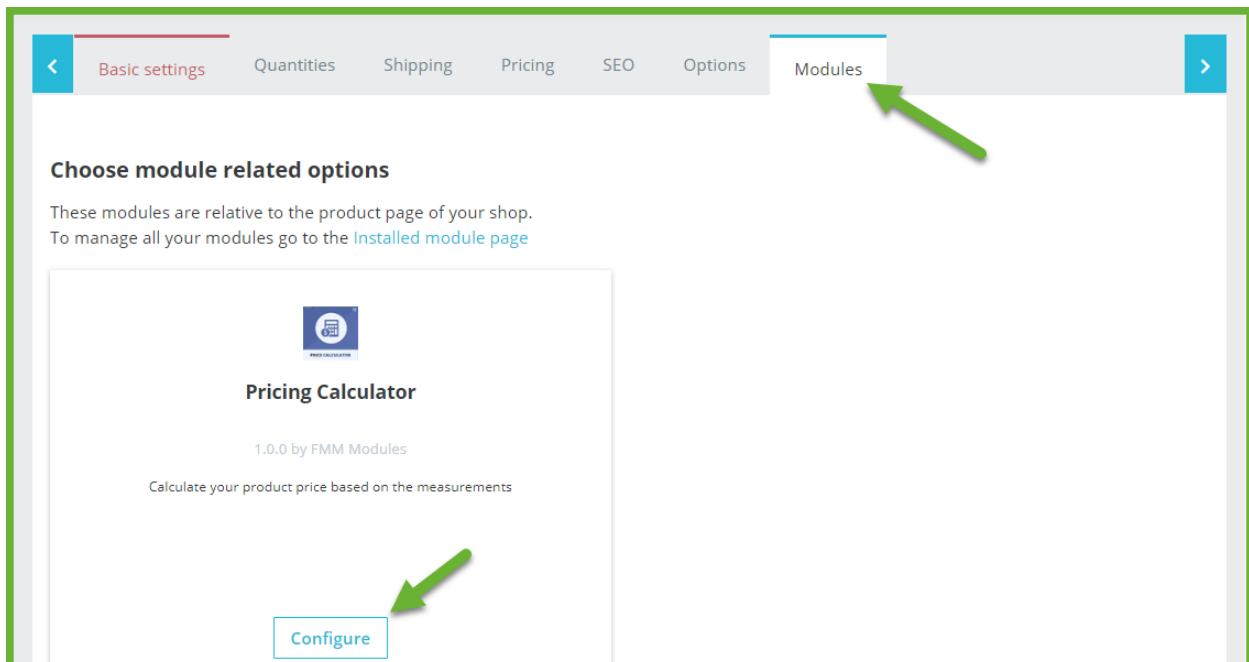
Basic settings Quantities Shipping Pricing SEO Options Modules

Choose module related options

These modules are relative to the product page of your shop.
To manage all your modules go to the Installed module page

PRICE CALCULATOR

Pricing Calculator

1.0.0 by FMM Modules

Calculate your product price based on the measurements

Configure